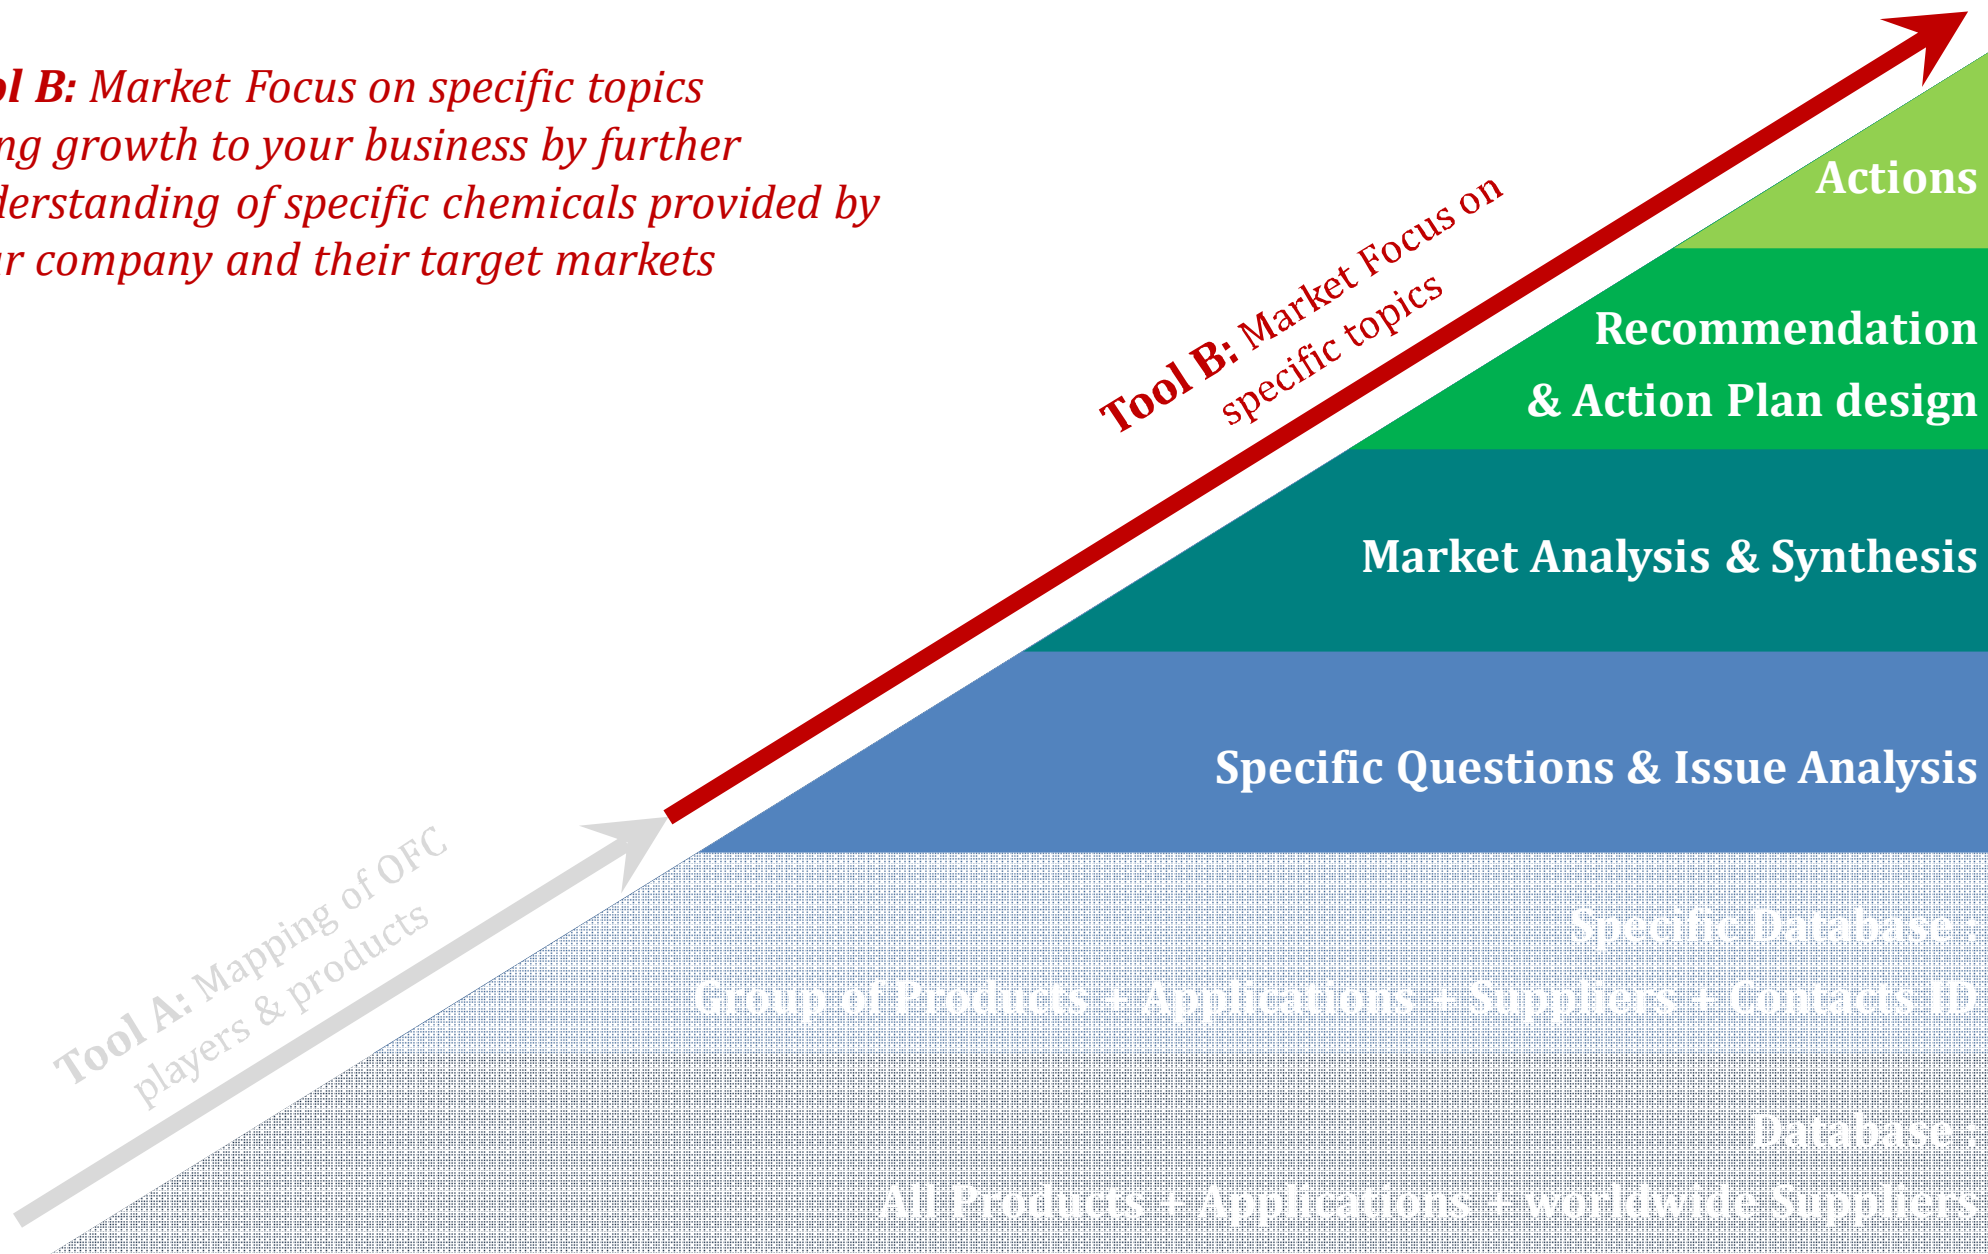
ol B: Market Focus on specific topics
ng growth to your business by further
derstanding of specific chemicals provided by
r company and their target markets

Tool B: Market Focus on specific topics

Actions

Recommendation
& Action Plan design

Market Analysis & Synthesis

Specific Questions & Issue Analysis

Specific Database :
Group of Products + Applications + Suppliers + Contacts ID

Database :
All Products + Applications + worldwide Suppliers

Tool A: Mapping of OFC players & products